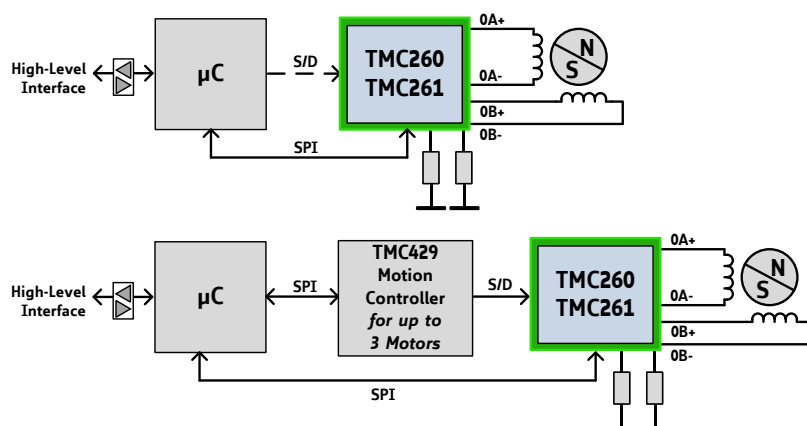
High-Level Interface

µC

S/D

TMC260
TMC261

0A+

0A-

N

S

0B+

0B-

SPI

High-Level Interface

µC

SPI

TMC429
Motion
Controller
*for up to
3 Motors*

S/D

TMC260
TMC261

0A+

0A-

N

S

0B+

0B-

SPI